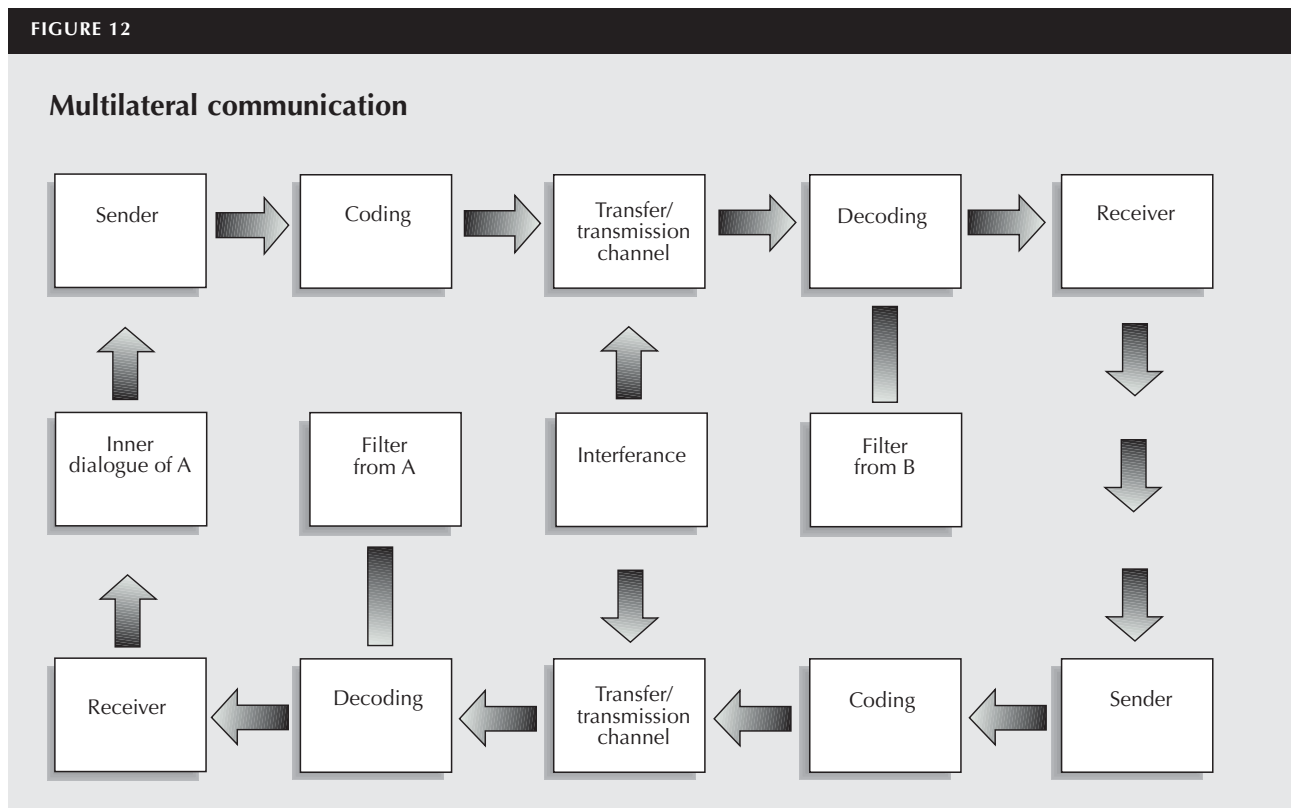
FIGURE 12

Multilateral communication

Sender

Coding

Transfer/ transmission channel

Decoding

Receiver

Inner dialogue of A

Filter from A

Interferance

Filter from B

Receiver

Decoding

Transfer/ transmission channel

Coding

Sender